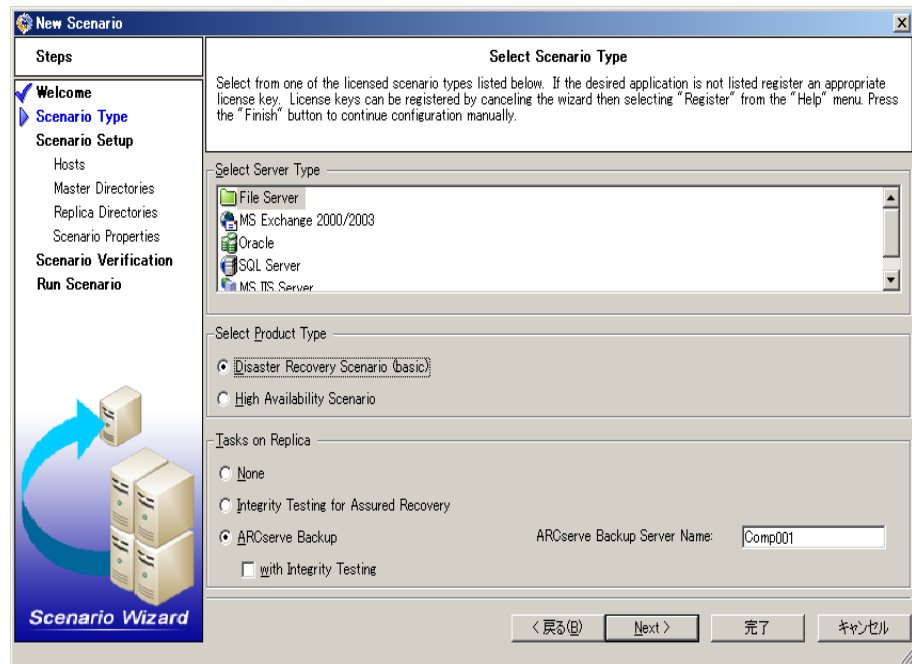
New Scenario

Steps

Welcome
Scenario Type
Scenario Setup
Hosts
Master Directories
Replica Directories
Scenario Properties
Scenario Verification
Run Scenario

Scenario Wizard

Select Scenario Type

Select from one of the licensed scenario types listed below. If the desired application is not listed register an appropriate license key. License keys can be registered by canceling the wizard then selecting "Register" from the "Help" menu. Press the "Finish" button to continue configuration manually.

Select Server Type

File Server
MS Exchange 2000/2003
Oracle
SQL Server
MS IIS Server

Select Product Type

Disaster Recovery Scenario (basic)
High Availability Scenario

Tasks on Replica

None
Integrity Testing for Assured Recovery
ARCserve Backup
with Integrity Testing

ARCserve Backup Server Name: Comp001

< 戻る(B) Next > 完了 キャンセル